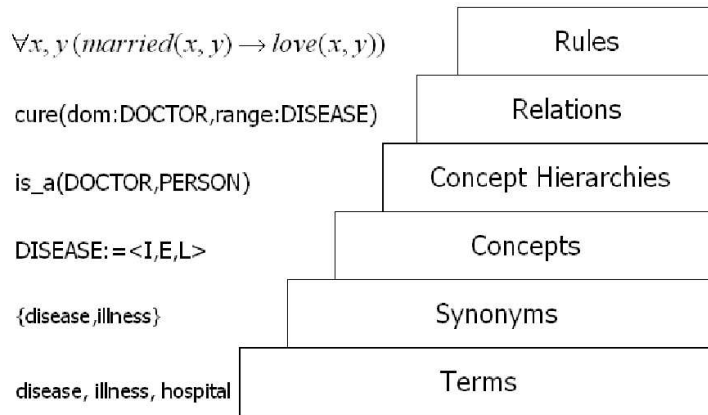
$\forall x, y\,(married(x, y) \rightarrow love(x, y))$

Rules

cure(dom:DOCTOR,range:DISEASE)

Relations

is_a(DOCTOR,PERSON)

Concept Hierarchies

DISEASE:=<I,E,L>

Concepts

{disease,illness}

Synonyms

disease, illness, hospital

Terms